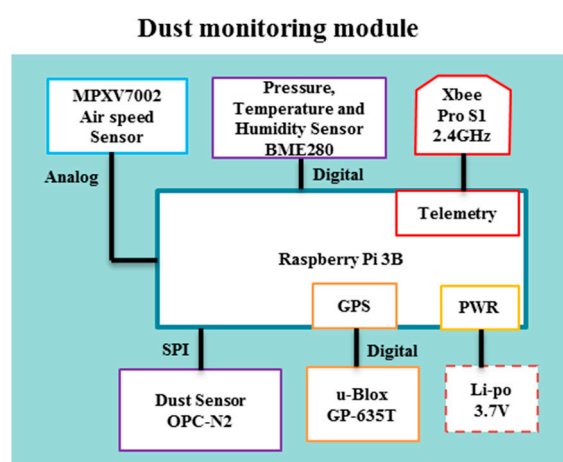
Dust monitoring module

MPXV7002 Air speed Sensor

Pressure, Temperature and Humidity Sensor BME280

Xbee Pro S1 2.4GHz

Analog

Digital

Telemetry

Raspberry Pi 3B

GPS

PWR

SPI

Digital

Dust Sensor OPC-N2

u-Blox GP-635T

Li-po 3.7V